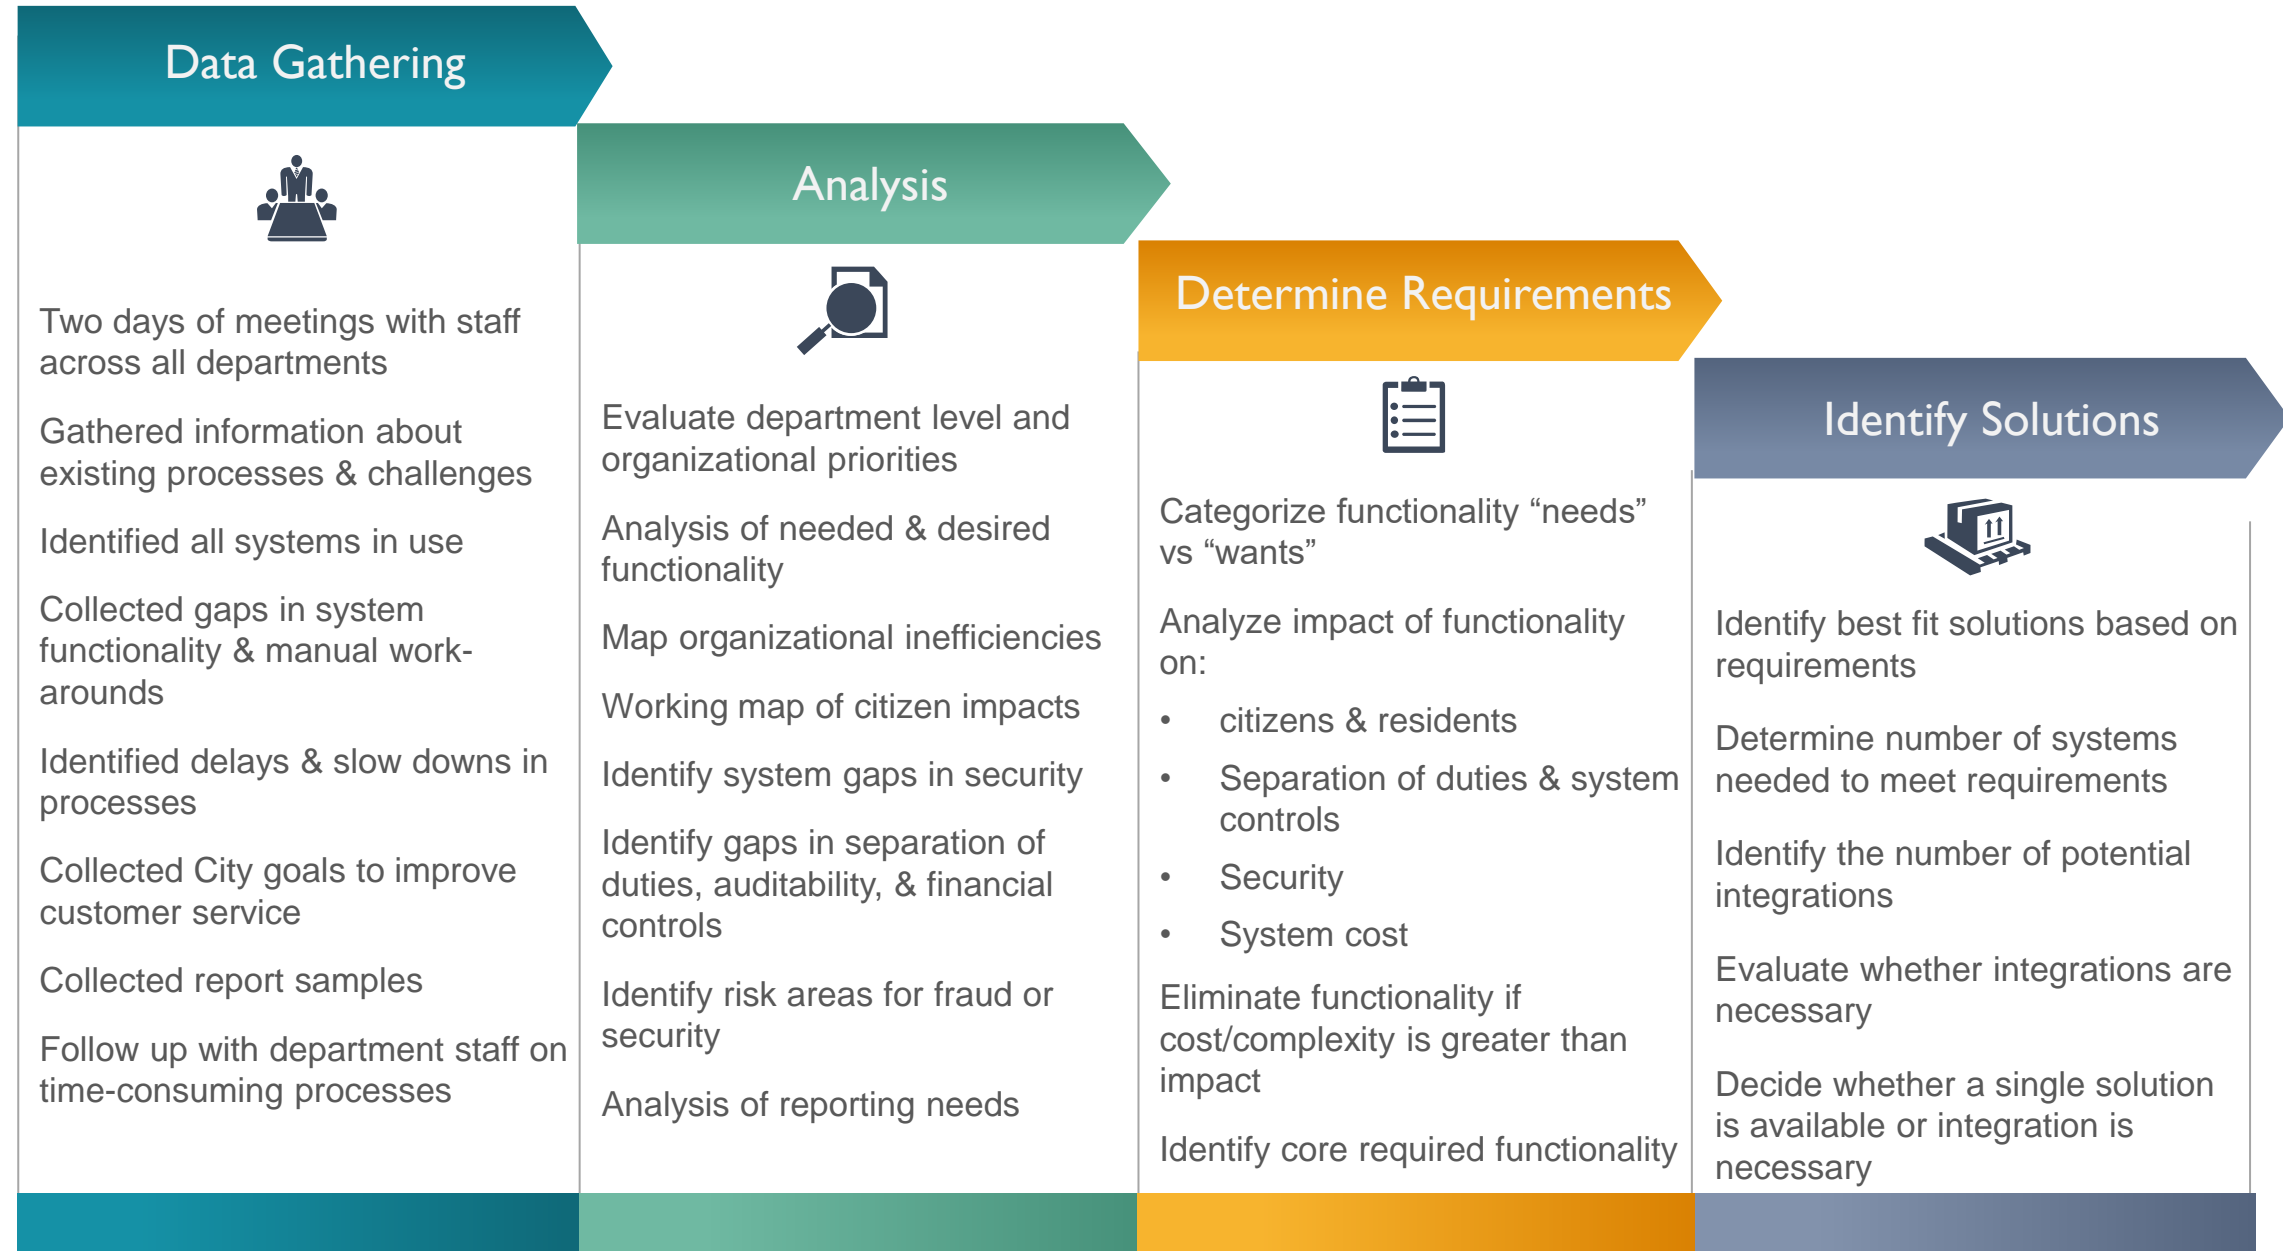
Data Gathering

Two days of meetings with staff across all departments

Gathered information about existing processes & challenges

Identified all systems in use

Collected gaps in system functionality & manual work-arounds

Identified delays & slow downs in processes

Collected City goals to improve customer service

Collected report samples

Follow up with department staff on time-consuming processes

Analysis

Evaluate department level and organizational priorities

Analysis of needed & desired functionality

Map organizational inefficiencies

Working map of citizen impacts

Identify system gaps in security

Identify gaps in separation of duties, auditability, & financial controls

Identify risk areas for fraud or security

Analysis of reporting needs

Determine Requirements

Categorize functionality “needs” vs “wants”

Analyze impact of functionality on:

- citizens & residents
- Separation of duties & system controls
- Security
- System cost

Eliminate functionality if cost/complexity is greater than impact

Identify core required functionality

Identify Solutions

Identify best fit solutions based on requirements

Determine number of systems needed to meet requirements

Identify the number of potential integrations

Evaluate whether integrations are necessary

Decide whether a single solution is available or integration is necessary